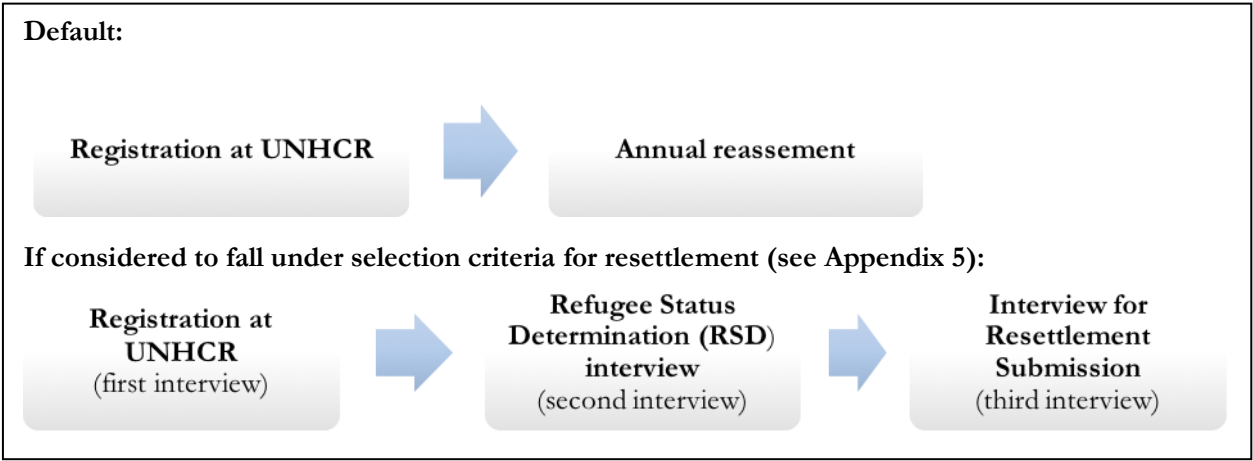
Default:

Registration at UNHCR

Annual reassement

If considered to fall under selection criteria for resettlement (see Appendix 5):

Registration at UNHCR (first interview)

Refugee Status Determination (RSD) interview (second interview)

Interview for Resettlement Submission (third interview)